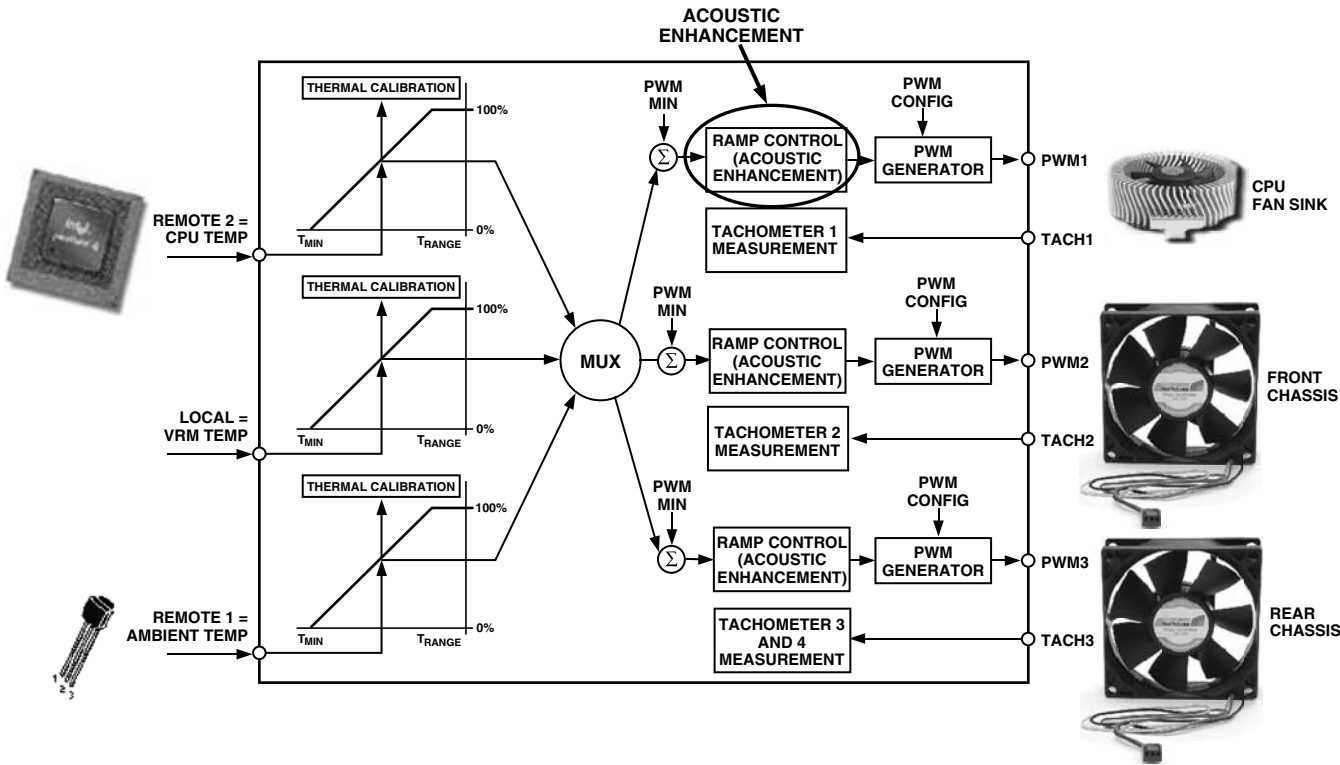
ACOUSTIC ENHANCEMENT

THERMAL CALIBRATION

100%

0%

$T_{MIN}$

$T_{RANGE}$

PWM MIN

$\Sigma$

RAMP CONTROL (ACOUSTIC ENHANCEMENT)

PWM CONFIG

PWM GENERATOR

PWM1

CPU FAN SINK

REMOTE 2 = CPU TEMP

TACHOMETER 1 MEASUREMENT

TACH1

THERMAL CALIBRATION

100%

0%

$T_{MIN}$

$T_{RANGE}$

MUX

PWM MIN

$\Sigma$

RAMP CONTROL (ACOUSTIC ENHANCEMENT)

PWM CONFIG

PWM GENERATOR

PWM2

FRONT CHASSIS

LOCAL = VRM TEMP

TACHOMETER 2 MEASUREMENT

TACH2

THERMAL CALIBRATION

100%

0%

$T_{MIN}$

$T_{RANGE}$

PWM MIN

$\Sigma$

RAMP CONTROL (ACOUSTIC ENHANCEMENT)

PWM CONFIG

PWM GENERATOR

PWM3

REAR CHASSIS

REMOTE 1 = AMBIENT TEMP

TACHOMETER 3 AND 4 MEASUREMENT

TACH3

1 2 3